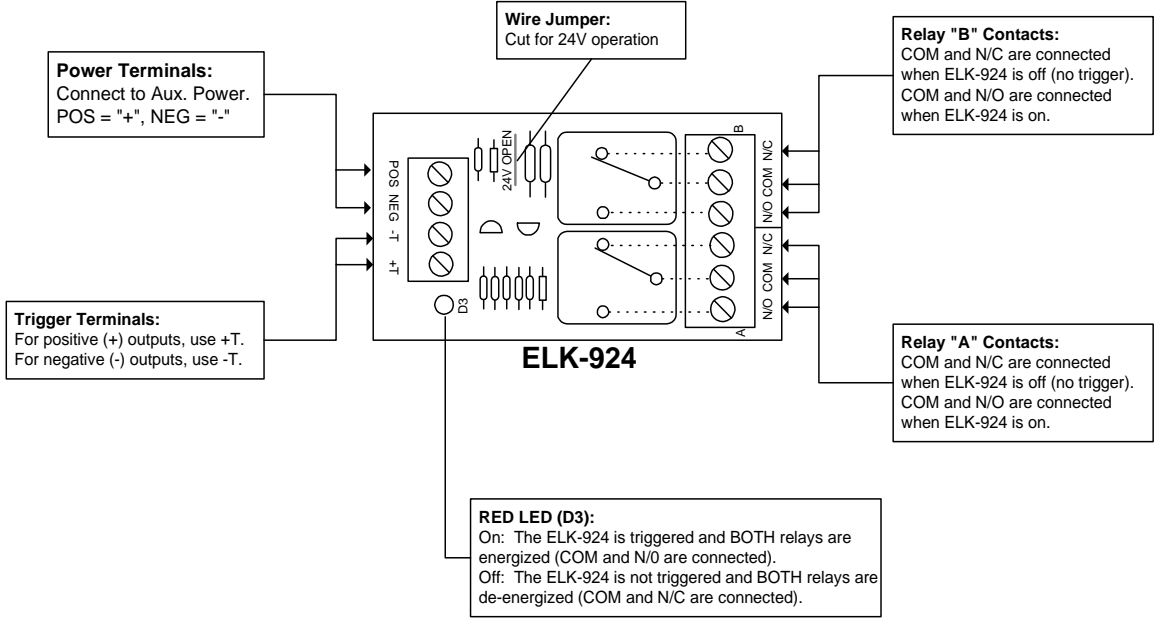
Wire Jumper:
Cut for 24V operation

Relay "B" Contacts:
COM and N/C are connected when ELK-924 is off (no trigger). COM and N/O are connected when ELK-924 is on.

Power Terminals:
Connect to Aux. Power. POS = "+", NEG = "-"

POS NEG -T +T

24V OPEN

B

N/C COM N/O N/C COM N/O

A

D3

Trigger Terminals:
For positive (+) outputs, use +T. For negative (-) outputs, use -T.

ELK-924

Relay "A" Contacts:
COM and N/C are connected when ELK-924 is off (no trigger). COM and N/O are connected when ELK-924 is on.

RED LED (D3):
On: The ELK-924 is triggered and BOTH relays are energized (COM and N/0 are connected).
Off: The ELK-924 is not triggered and BOTH relays are de-energized (COM and N/C are connected).